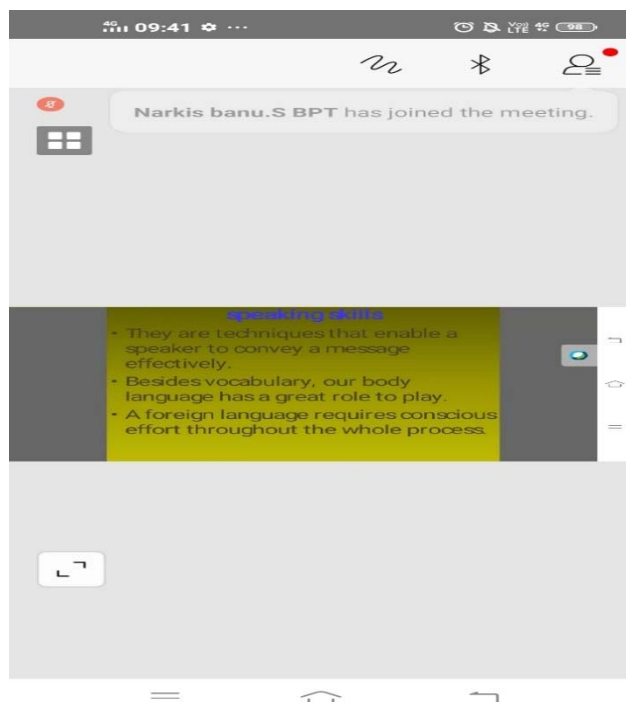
09:41

Narkis banu.S BPT has joined the meeting.

speaking skills
- They are techniques that enable a speaker to convey a message effectively.
- Besides vocabulary, our body language has a great role to play.
- A foreign language requires conscious effort throughout the whole process.